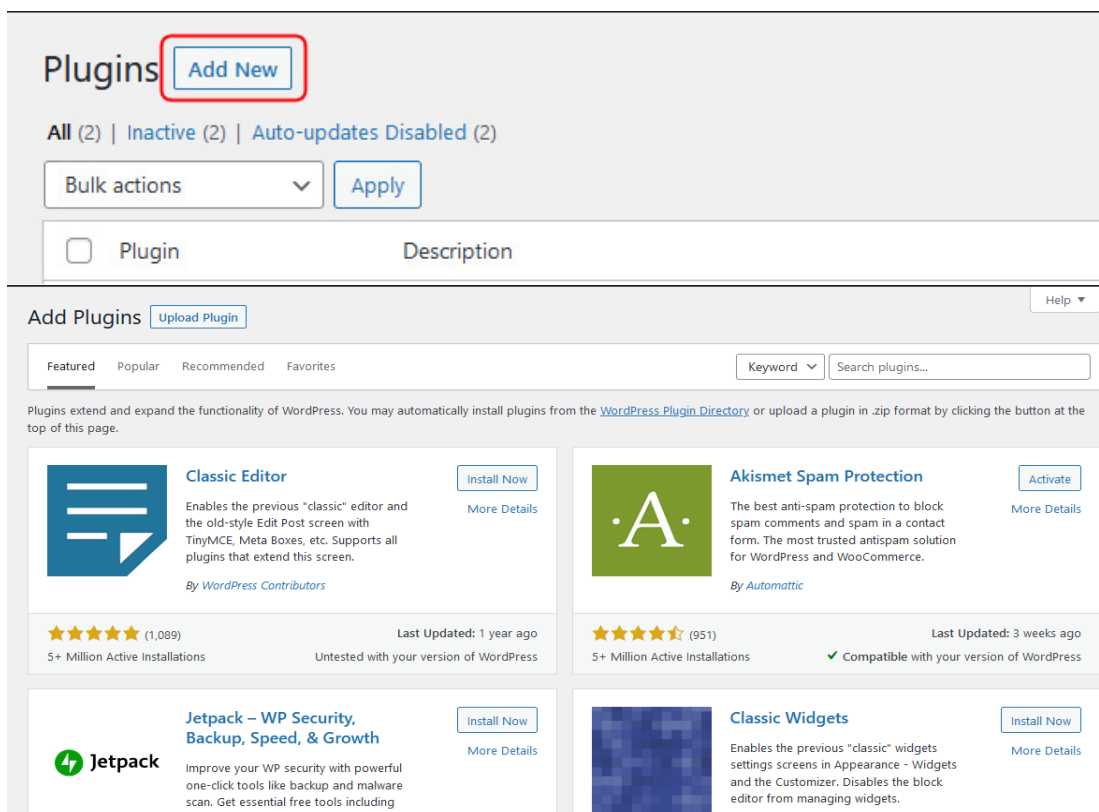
Plugins Add New

All (2) | Inactive (2) | Auto-updates Disabled (2)

Bulk actions Apply

Plugin Description

Add Plugins Upload Plugin

Help ▼

Featured Popular Recommended Favorites

Keyword Search plugins...

Plugins extend and expand the functionality of WordPress. You may automatically install plugins from the WordPress Plugin Directory or upload a plugin in .zip format by clicking the button at the top of this page.

Classic Editor

Install Now

More Details

Enables the previous "classic" editor and the old-style Edit Post screen with TinyMCE, Meta Boxes, etc. Supports all plugins that extend this screen.

By WordPress Contributors

(1,089)

Last Updated: 1 year ago

5+ Million Active Installations

Untested with your version of WordPress

·A·

Akismet Spam Protection

Activate

More Details

The best anti-spam protection to block spam comments and spam in a contact form. The most trusted antispam solution for WordPress and WooCommerce.

By Automattic

(951)

Last Updated: 3 weeks ago

5+ Million Active Installations

✔ Compatible with your version of WordPress

Jetpack

Jetpack – WP Security, Backup, Speed, & Growth

Install Now

More Details

Improve your WP security with powerful one-click tools like backup and malware scan. Get essential free tools including

Classic Widgets

Install Now

More Details

Enables the previous "classic" widgets settings screens in Appearance - Widgets and the Customizer. Disables the block editor from managing widgets.